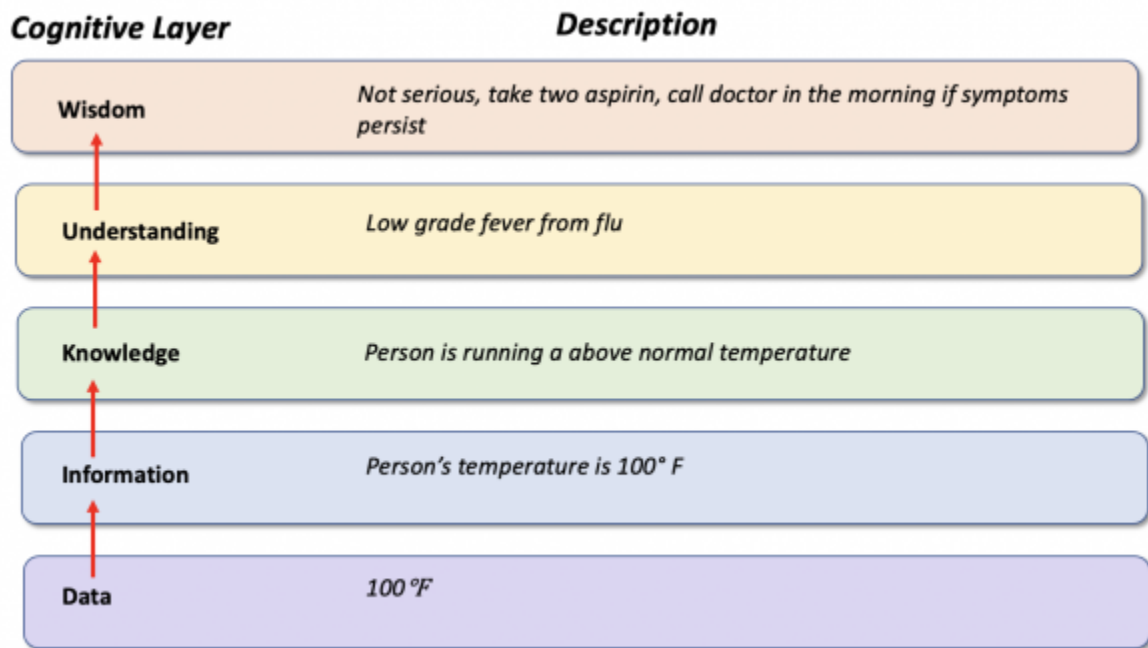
| Cognitive Layer | Description |
|---|---|
| Wisdom | Not serious, take two aspirin, call doctor in the morning if symptoms persist |
| Understanding | Low grade fever from flu |
| Knowledge | Person is running a above normal temperature |
| Information | Person’s temperature is 100° F |
| Data | 100 °F |